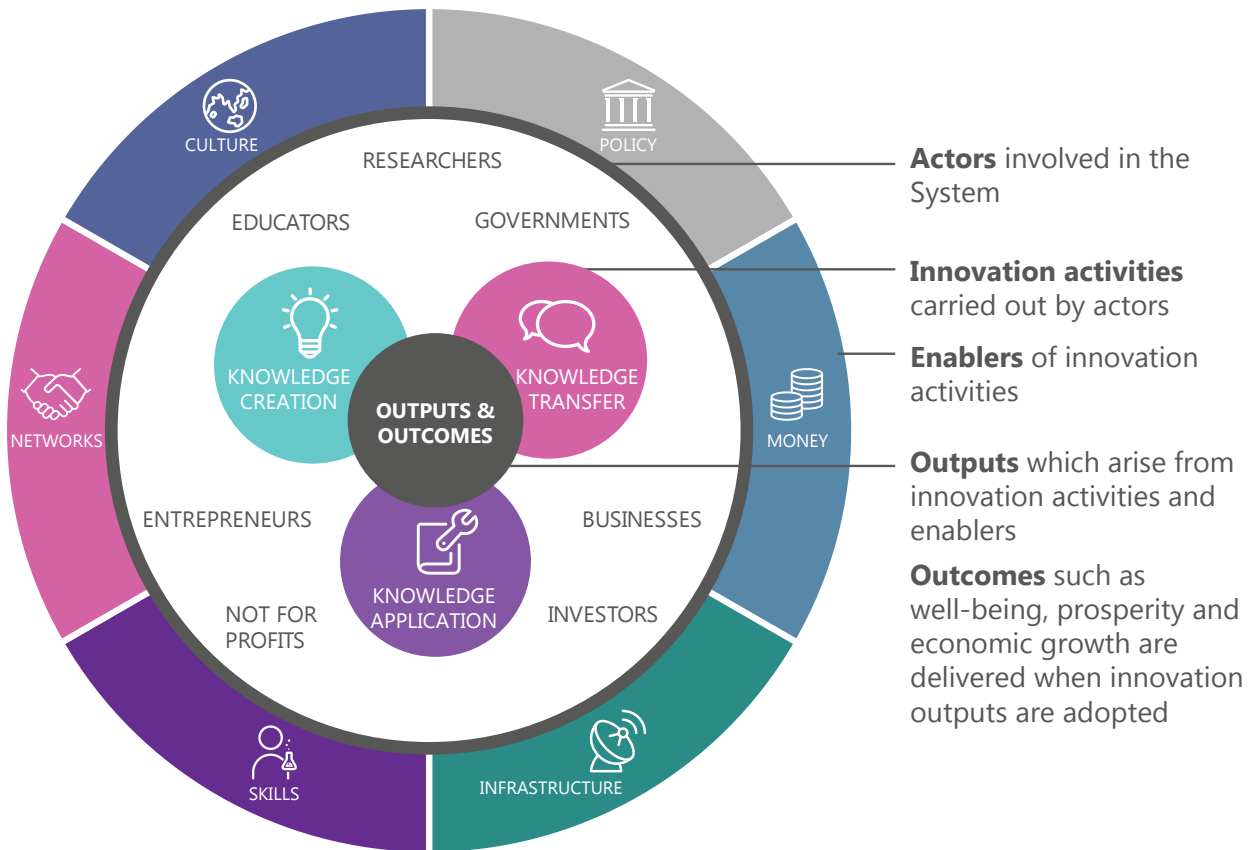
CULTURE

POLICY

RESEARCHERS

EDUCATORS

GOVERNMENTS

KNOWLEDGE CREATION

KNOWLEDGE TRANSFER

OUTPUTS & OUTCOMES

NETWORKS

MONEY

ENTREPRENEURS

BUSINESSES

KNOWLEDGE APPLICATION

NOT FOR PROFITS

INVESTORS

SKILLS

INFRASTRUCTURE

**Actors** involved in the System

**Innovation activities** carried out by actors

**Enablers** of innovation activities

**Outputs** which arise from innovation activities and enablers

**Outcomes** such as well-being, prosperity and economic growth are delivered when innovation outputs are adopted